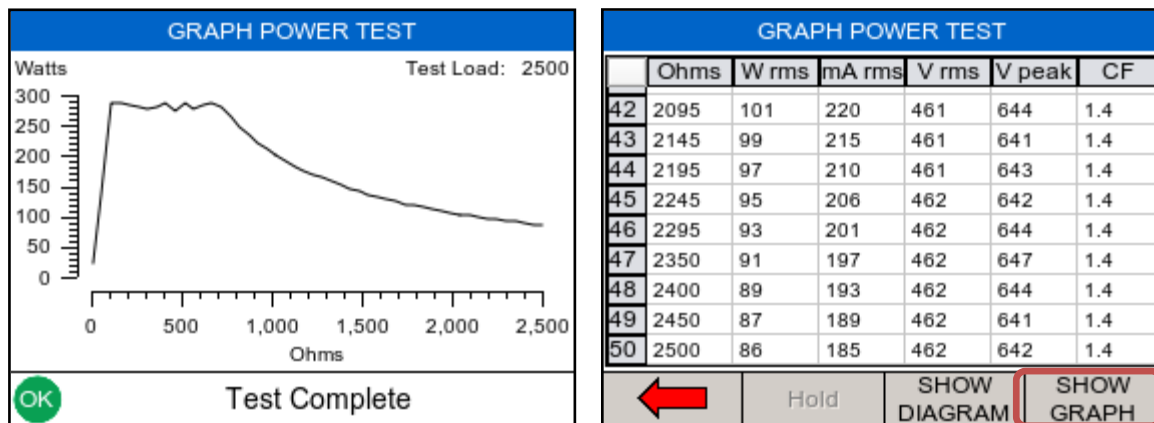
GRAPH POWER TEST

Watts

Test Load: 2500

300
250
200
150
100
50
0

0
500
1,000
1,500
2,000
2,500

Ohms

OK

Test Complete

GRAPH POWER TEST

| | Ohms | W rms | mA rms | V rms | V peak | CF |
|---|---|---|---|---|---|---|
| 42 | 2095 | 101 | 220 | 461 | 644 | 1.4 |
| 43 | 2145 | 99 | 215 | 461 | 641 | 1.4 |
| 44 | 2195 | 97 | 210 | 461 | 643 | 1.4 |
| 45 | 2245 | 95 | 206 | 462 | 642 | 1.4 |
| 46 | 2295 | 93 | 201 | 462 | 644 | 1.4 |
| 47 | 2350 | 91 | 197 | 462 | 647 | 1.4 |
| 48 | 2400 | 89 | 193 | 462 | 644 | 1.4 |
| 49 | 2450 | 87 | 189 | 462 | 641 | 1.4 |
| 50 | 2500 | 86 | 185 | 462 | 642 | 1.4 |

Hold

SHOW DIAGRAM

SHOW GRAPH